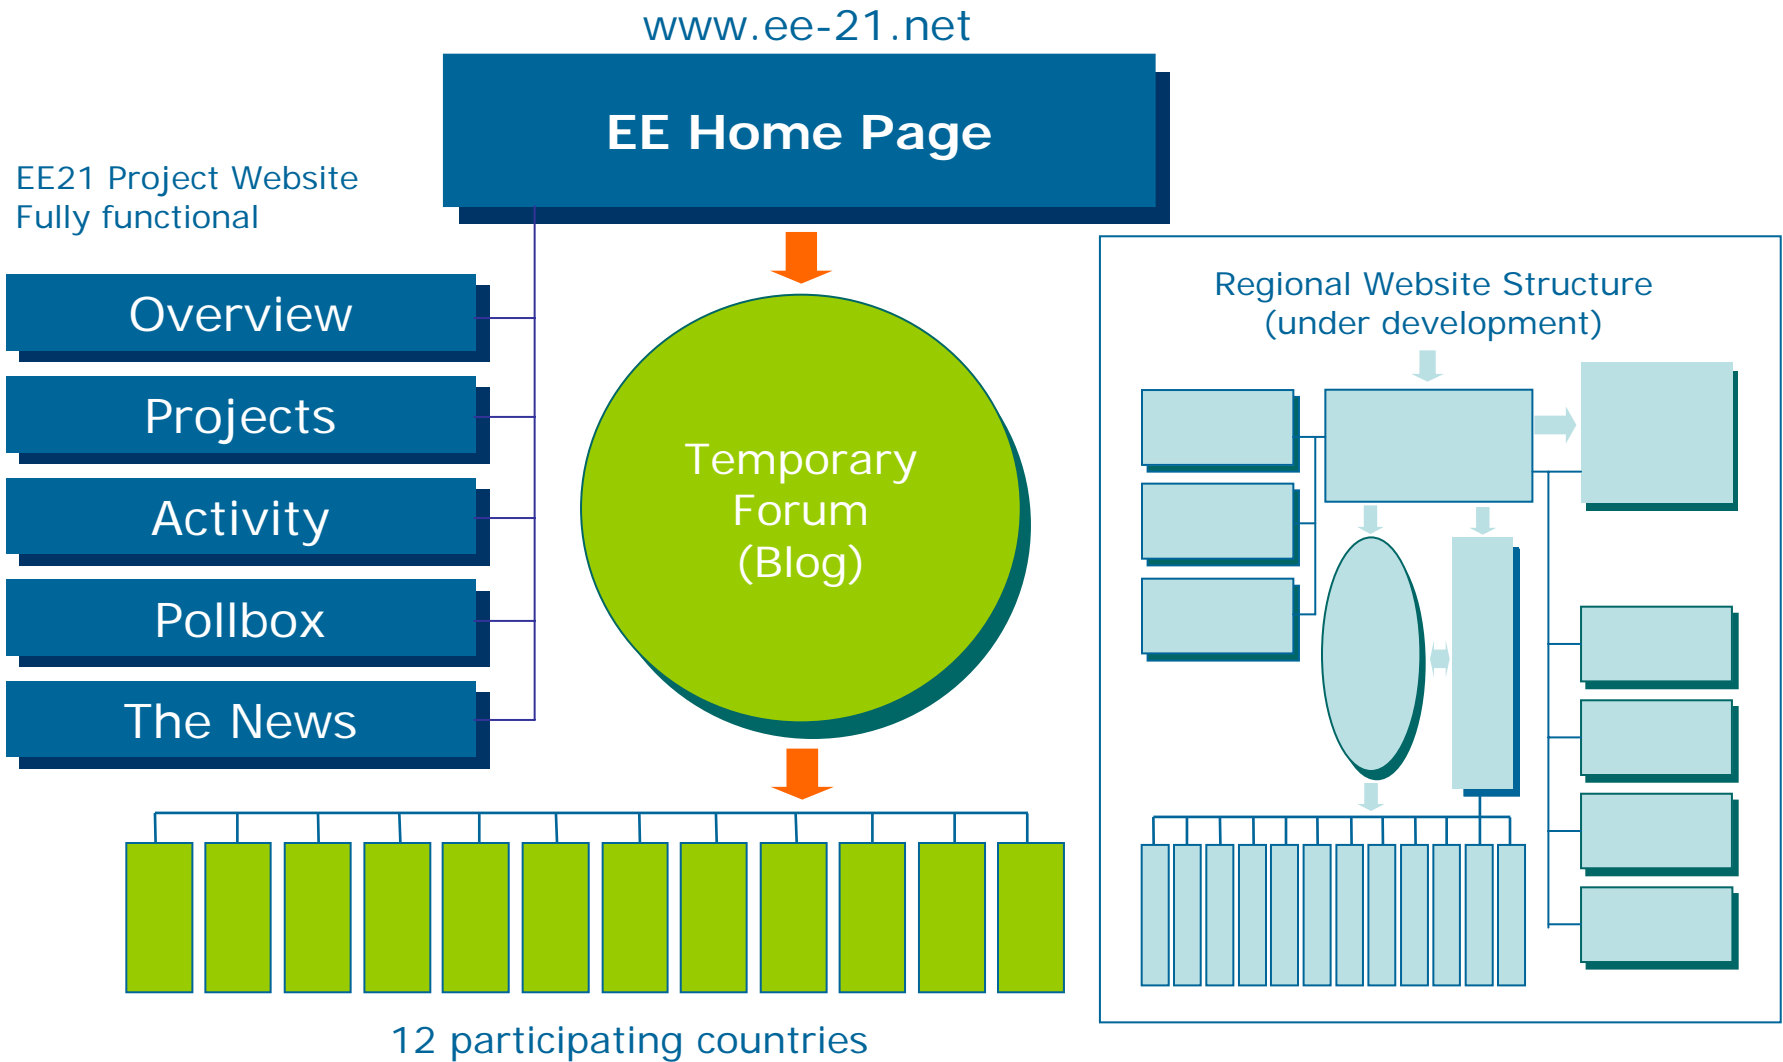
www.ee-21.net

EE Home Page

EE21 Project Website
Fully functional

Overview

Projects

Activity

Pollbox

The News

Temporary Forum (Blog)

Regional Website Structure (under development)

12 participating countries